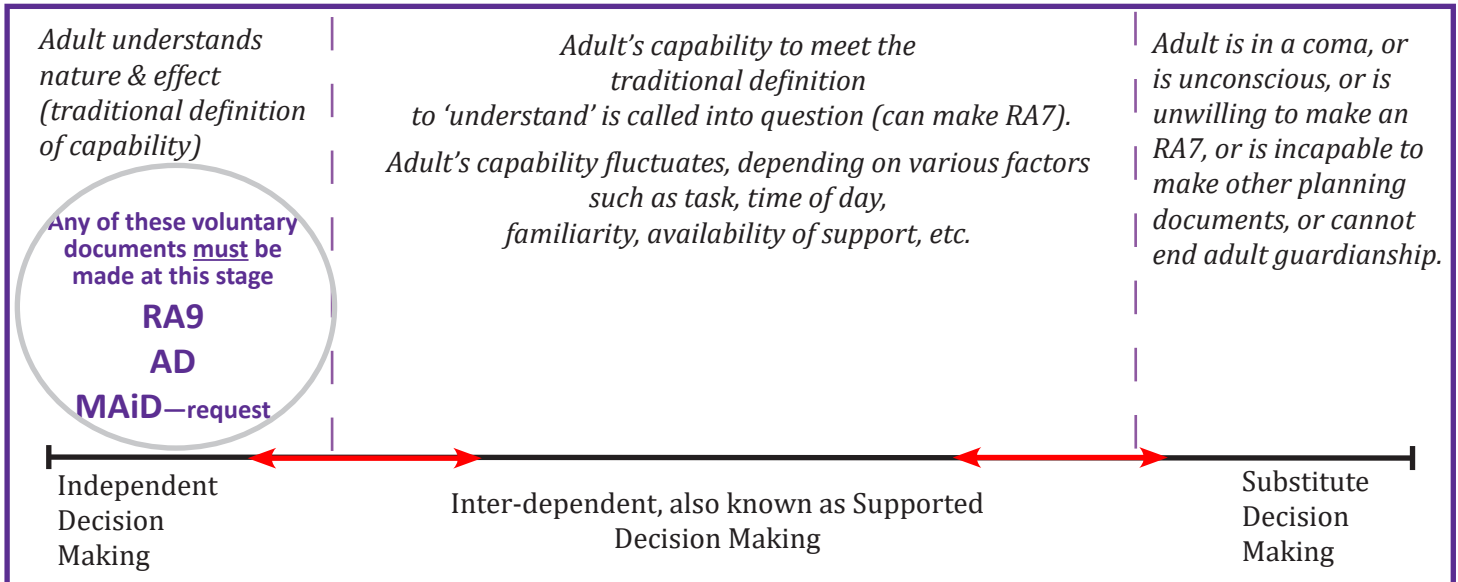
Adult understands nature & effect (traditional definition of capability)

Any of these voluntary documents must be made at this stage

RA9

AD

MAiD—request

Adult's capability to meet the traditional definition to 'understand' is called into question (can make RA7).

Adult's capability fluctuates, depending on various factors such as task, time of day, familiarity, availability of support, etc.

Adult is in a coma, or is unconscious, or is unwilling to make an RA7, or is incapable to make other planning documents, or cannot end adult guardianship.

Independent Decision Making

Inter-dependent, also known as Supported Decision Making

Substitute Decision Making